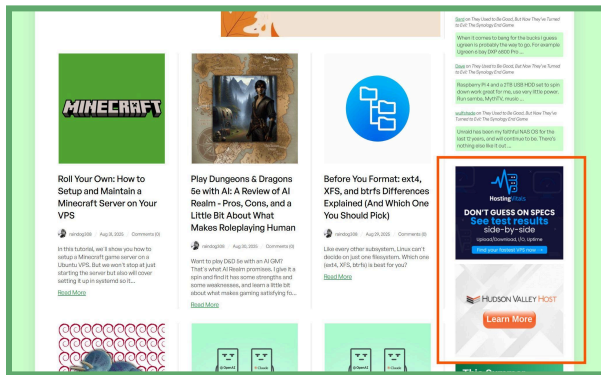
Dave on They Used to Be Good, But Now They've Turned to Evil: The Synology End Game

When it comes to bang for the bucks I guess Ugreen is probably the way to go. For example Ugreen a bay DXP 4800 Pro ...

Dave on They Used to Be Good, But Now They've Turned to Evil: The Synology End Game

Raspberry Pi 4 and a 2TB USB HDD set to spin down work great for me, use very little power. Run samba, MythTV, music ...

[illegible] on They Used to Be Good, But Now They've Turned to Evil: The Synology End Game

Unraid has been my faithful NAS OS for the last 10 years, and will continue to be. There's nothing else like it out ...

MINECRAFT

Roll Your Own: How to Setup and Maintain a Minecraft Server on Your VPS

raindog308 | Aug 31, 2025 | Comments (0)

In this tutorial, we'll show you how to setup a Minecraft game server on a Ubuntu VPS. But we won't stop at just starting the server but also will cover setting it up in systemd so it ...

Read More

Play Dungeons & Dragons 5e with AI: A Review of AI Realm - Pros, Cons, and a Little Bit About What Makes Roleplaying Human

raindog308 | Aug 30, 2025 | Comments (0)

Want to play D&D 5e with an AI GM? That's what AI Realm promises. I gave it a spin and find it has some strengths and some weaknesses, and learn a little bit about what makes gaming satisfying to ...

Read More

Before You Format: ext4, XFS, and btrfs Differences Explained (And Which One You Should Pick)

raindog308 | Aug 29, 2025 | Comments (0)

Like every other subsystem, Linux can't decide on just one filesystem. Which one (ext4, XFS, btrfs) is best for you?

Read More

HostingStats

DON'T GUESS ON SPECS
See test results side-by-side
upspeed/download, I/O, uptime
Find your fastest VPS now →

HUDSON VALLEY HOST
Learn More